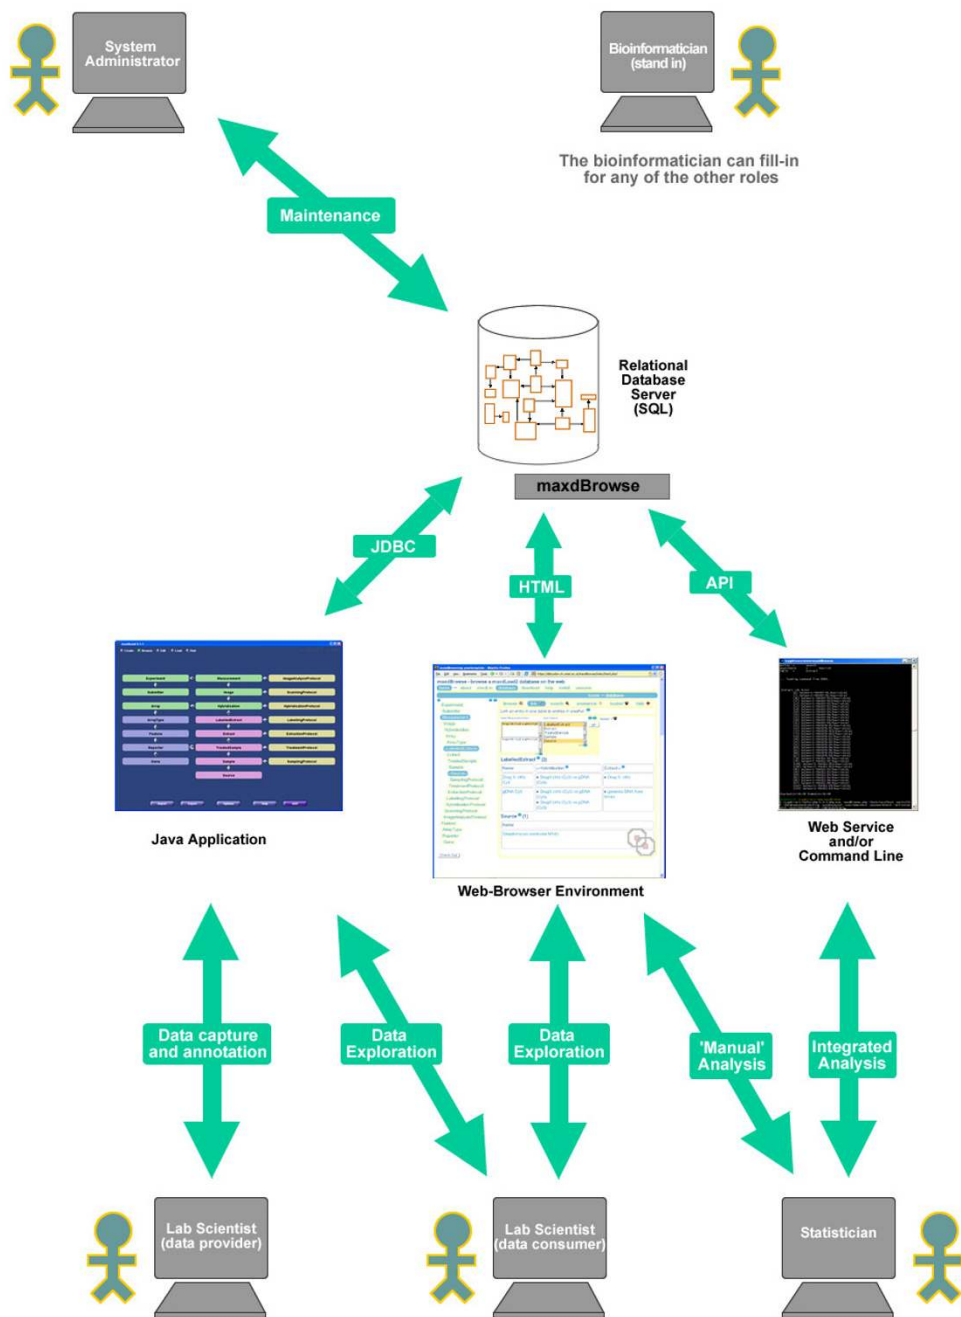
System Administrator

Bioinformatician (stand in)

The bioinformatician can fill-in for any of the other roles

Maintenance

Relational Database Server (SQL)

maxdBrowse

JDBC

HTML

API

Java Application

Web-Browser Environment

Web Service and/or Command Line

Data capture and annotation

Data Exploration

Data Exploration

'Manual' Analysis

Integrated Analysis

Lab Scientist (data provider)

Lab Scientist (data consumer)

Statistician